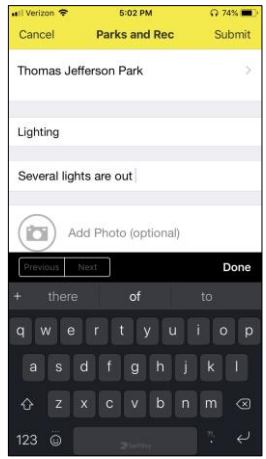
Verizon 5:02 PM 74%

Cancel Parks and Rec Submit

Thomas Jefferson Park

Lighting

Several lights are out

Add Photo (optional)

Previous Next Done

+ there of to

q w e r t y u i o p

a s d f g h j k l

z x c v b n m

123